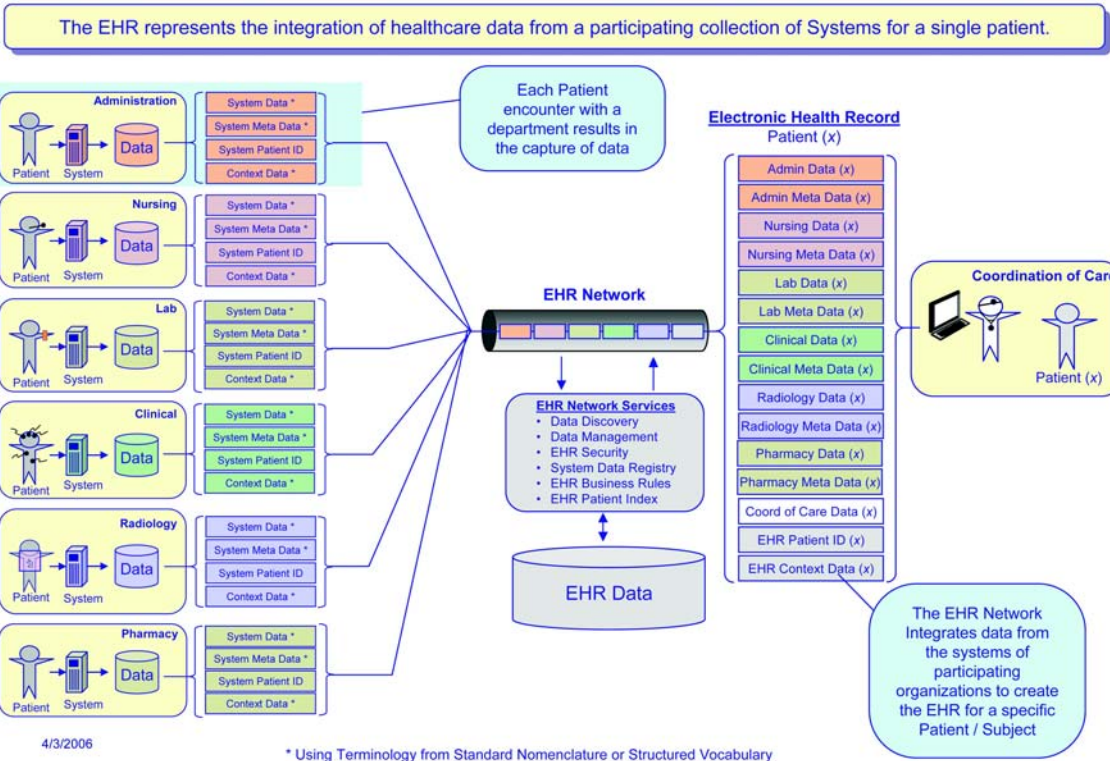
The EHR represents the integration of healthcare data from a participating collection of Systems for a single patient.

Administration
Patient System Data
System Data *
System Meta Data *
System Patient ID
Context Data *

Nursing
Patient System Data
System Data *
System Meta Data *
System Patient ID
Context Data *

Lab
Patient System Data
System Data *
System Meta Data *
System Patient ID
Context Data *

Clinical
Patient System Data
System Data *
System Meta Data *
System Patient ID
Context Data *

Radiology
Patient System Data
System Data *
System Meta Data *
System Patient ID
Context Data *

Pharmacy
Patient System Data
System Data *
System Meta Data *
System Patient ID
Context Data *

Each Patient encounter with a department results in the capture of data

EHR Network

EHR Network Services
• Data Discovery
• Data Management
• EHR Security
• System Data Registry
• EHR Business Rules
• EHR Patient Index

EHR Data

Electronic Health Record
Patient (x)
Admin Data (x)
Admin Meta Data (x)
Nursing Data (x)
Nursing Meta Data (x)
Lab Data (x)
Lab Meta Data (x)
Clinical Data (x)
Clinical Meta Data (x)
Radiology Data (x)
Radiology Meta Data (x)
Pharmacy Data (x)
Pharmacy Meta Data (x)
Coord of Care Data (x)
EHR Patient ID (x)
EHR Context Data (x)

Coordination of Car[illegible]
Patient (x)

The EHR Network Integrates data from the systems of participating organizations to create the EHR for a specific Patient / Subject

4/3/2006

* Using Terminology from Standard Nomenclature or Structured Vocabulary